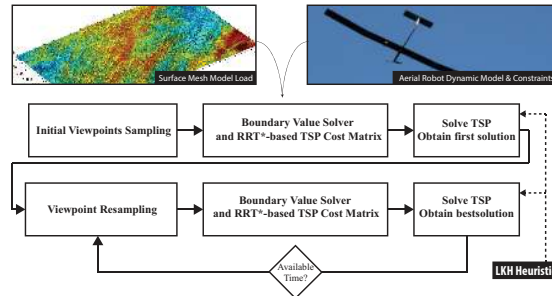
Surface Mesh Model Load

Aerial Robot Dynamic Model & Constraints

Initial Viewpoints Sampling

Boundary Value Solver and RRT*-based TSP Cost Matrix

Solve TSP Obtain first solution

Viewpoint Resampling

Boundary Value Solver and RRT*-based TSP Cost Matrix

Solve TSP Obtain bestsolution

Available Time?

LKH Heuristi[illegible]